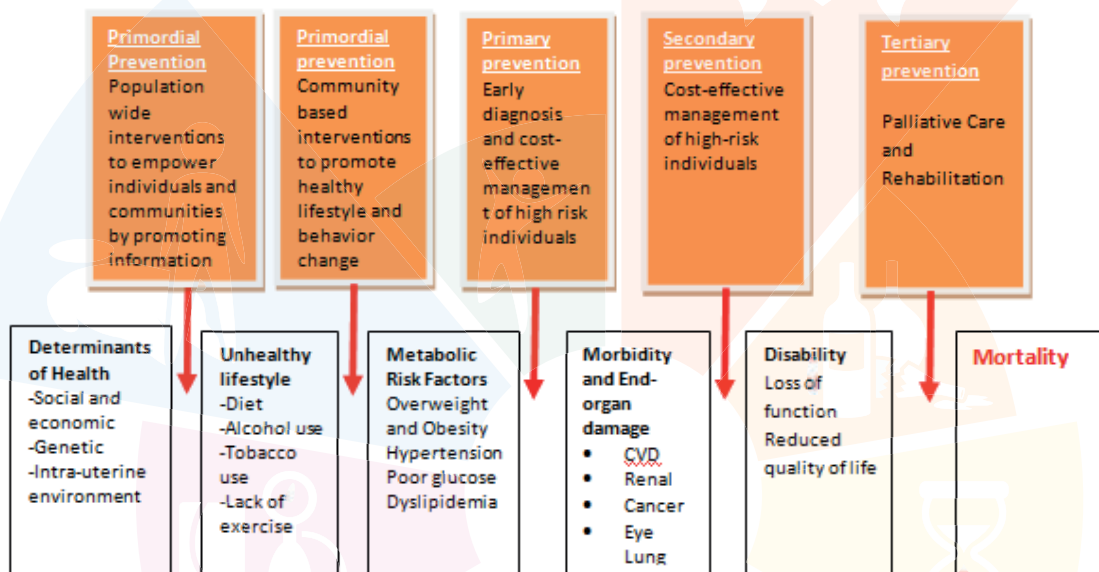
Primordial Prevention
Population wide interventions to empower individuals and communities by promoting information

Primordial prevention
Community based interventions to promote healthy lifestyle and behavior change

Primary prevention
Early diagnosis and cost-effective management of high risk individuals

Secondary prevention
Cost-effective management of high-risk individuals

Tertiary prevention
Palliative Care and Rehabilitation

Determinants of Health
-Social and economic
-Genetic
-Intra-uterine environment

Unhealthy lifestyle
-Diet
-Alcohol use
-Tobacco use
-Lack of exercise

Metabolic Risk Factors
Overweight and Obesity
Hypertension
Poor glucose
Dyslipidemia

Morbidity and End-organ damage
• CVD
• Renal
• Cancer
• Eye
Lung

Disability
Loss of function
Reduced quality of life

Mortality